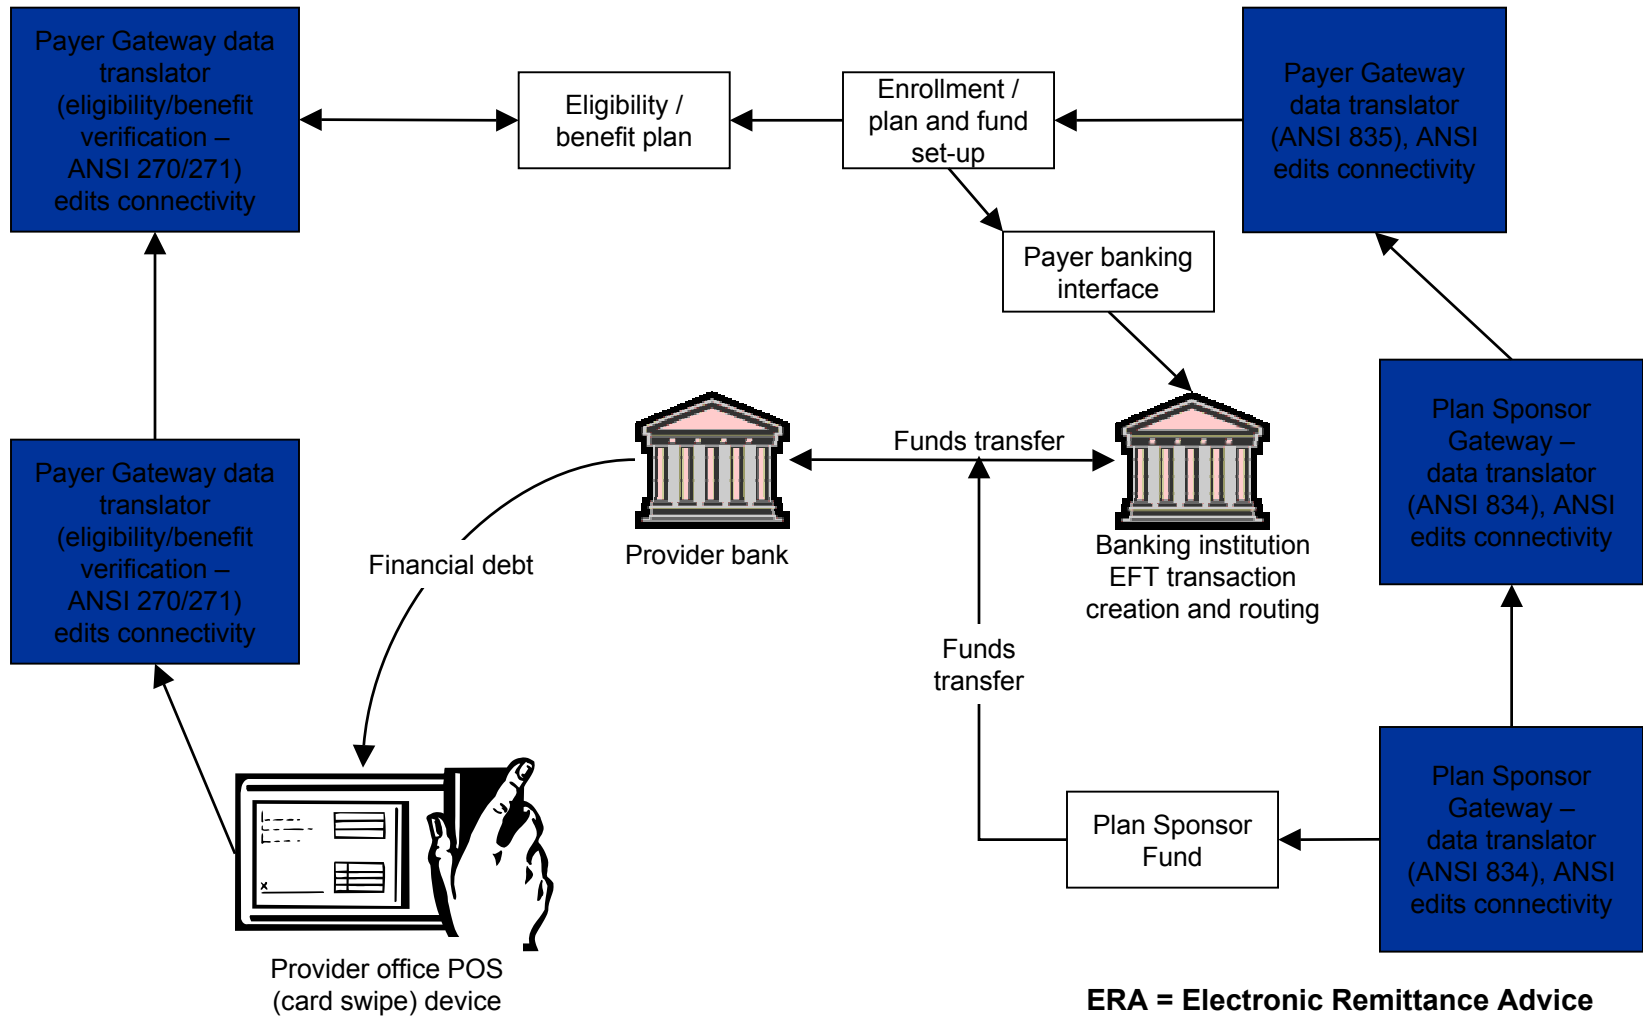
Payer Gateway data translator (eligibility/benefit verification – ANSI 270/271) edits connectivity

Eligibility / benefit plan

Enrollment / plan and fund set-up

Payer Gateway data translator (ANSI 835), ANSI edits connectivity

Payer banking interface

Payer Gateway data translator (eligibility/benefit verification – ANSI 270/271) edits connectivity

Funds transfer

Provider bank

Financial debt

Banking institution EFT transaction creation and routing

Plan Sponsor Gateway – data translator (ANSI 834), ANSI edits connectivity

Funds transfer

Plan Sponsor Fund

Plan Sponsor Gateway – data translator (ANSI 834), ANSI edits connectivity

Provider office POS (card swipe) device

ERA = Electronic Remittance Advice